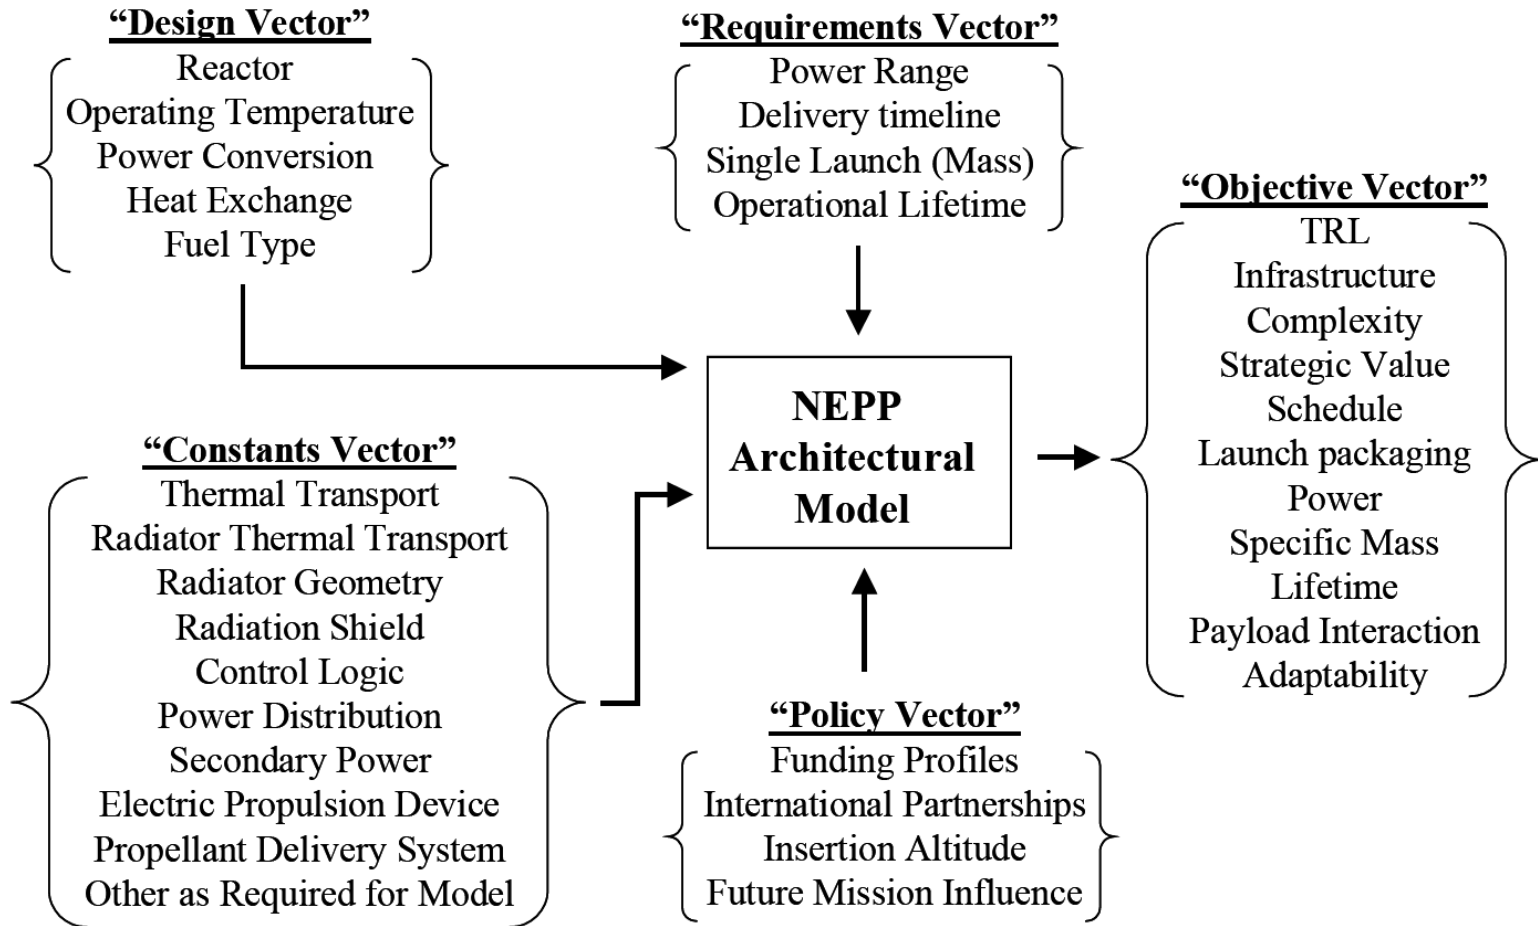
“Design Vector”
Reactor
Operating Temperature
Power Conversion
Heat Exchange
Fuel Type

“Requirements Vector”
Power Range
Delivery timeline
Single Launch (Mass)
Operational Lifetime

“Objective Vector”
TRL
Infrastructure
Complexity
Strategic Value
Schedule
Launch packaging
Power
Specific Mass
Lifetime
Payload Interaction
Adaptability

NEPP Architectural Model

“Constants Vector”
Thermal Transport
Radiator Thermal Transport
Radiator Geometry
Radiation Shield
Control Logic
Power Distribution
Secondary Power
Electric Propulsion Device
Propellant Delivery System
Other as Required for Model

“Policy Vector”
Funding Profiles
International Partnerships
Insertion Altitude
Future Mission Influence